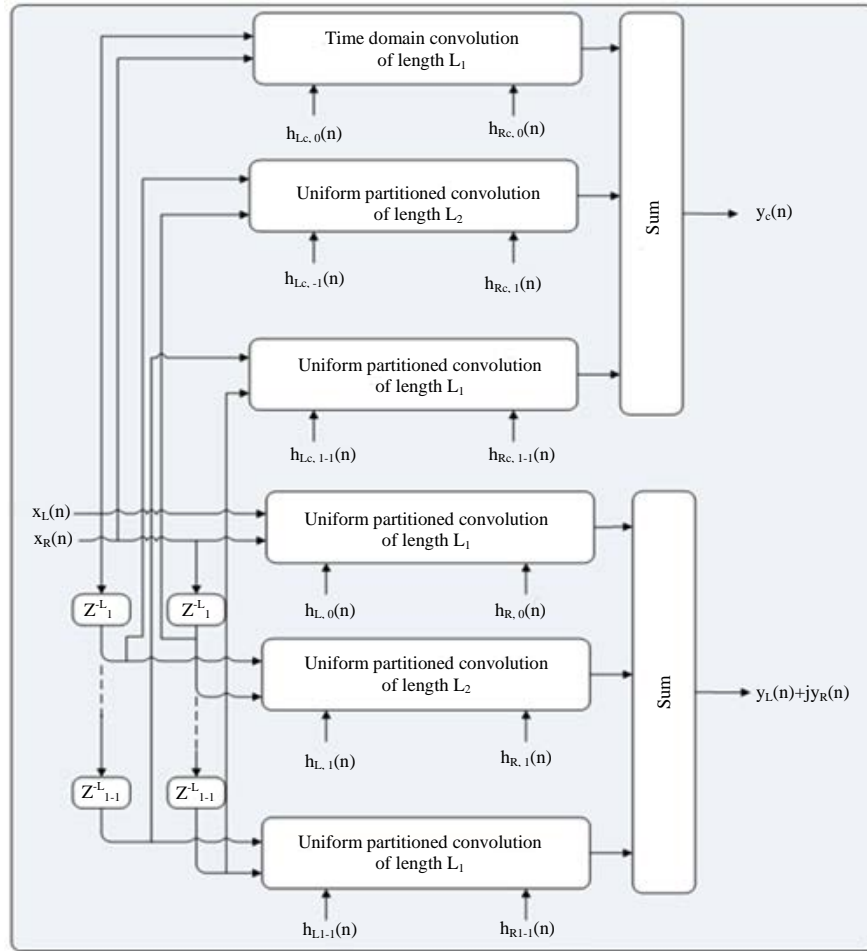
Time domain convolution of length $L_1$

$h_{Lc,0}(n)$

$h_{Rc,0}(n)$

Uniform partitioned convolution of length $L_2$

$h_{Lc,-1}(n)$

$h_{Rc,1}(n)$

Sum

$y_c(n)$

Uniform partitioned convolution of length $L_1$

$h_{Lc,1-1}(n)$

$h_{Rc,1-1}(n)$

$x_L(n)$

$x_R(n)$

Uniform partitioned convolution of length $L_1$

$h_{L,0}(n)$

$h_{R,0}(n)$

$Z^{-L_1}$

$Z^{-L_1}$

Uniform partitioned convolution of length $L_2$

Sum

$y_L(n)+jy_R(n)$

$h_{L,1}(n)$

$h_{R,1}(n)$

$Z^{-L_{1-1}}$

$Z^{-L_{1-1}}$

Uniform partitioned convolution of length $L_1$

$h_{L1-1}(n)$

$h_{R1-1}(n)$